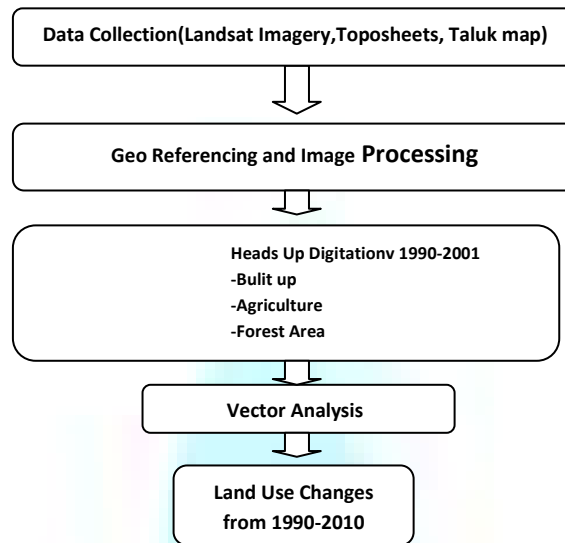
Data Collection(Landsat Imagery,Toposheets, Taluk map)

Geo Referencing and Image Processing

Heads Up Digitationv 1990-2001
-Bulit up
-Agriculture
-Forest Area

Vector Analysis

Land Use Changes from 1990-2010